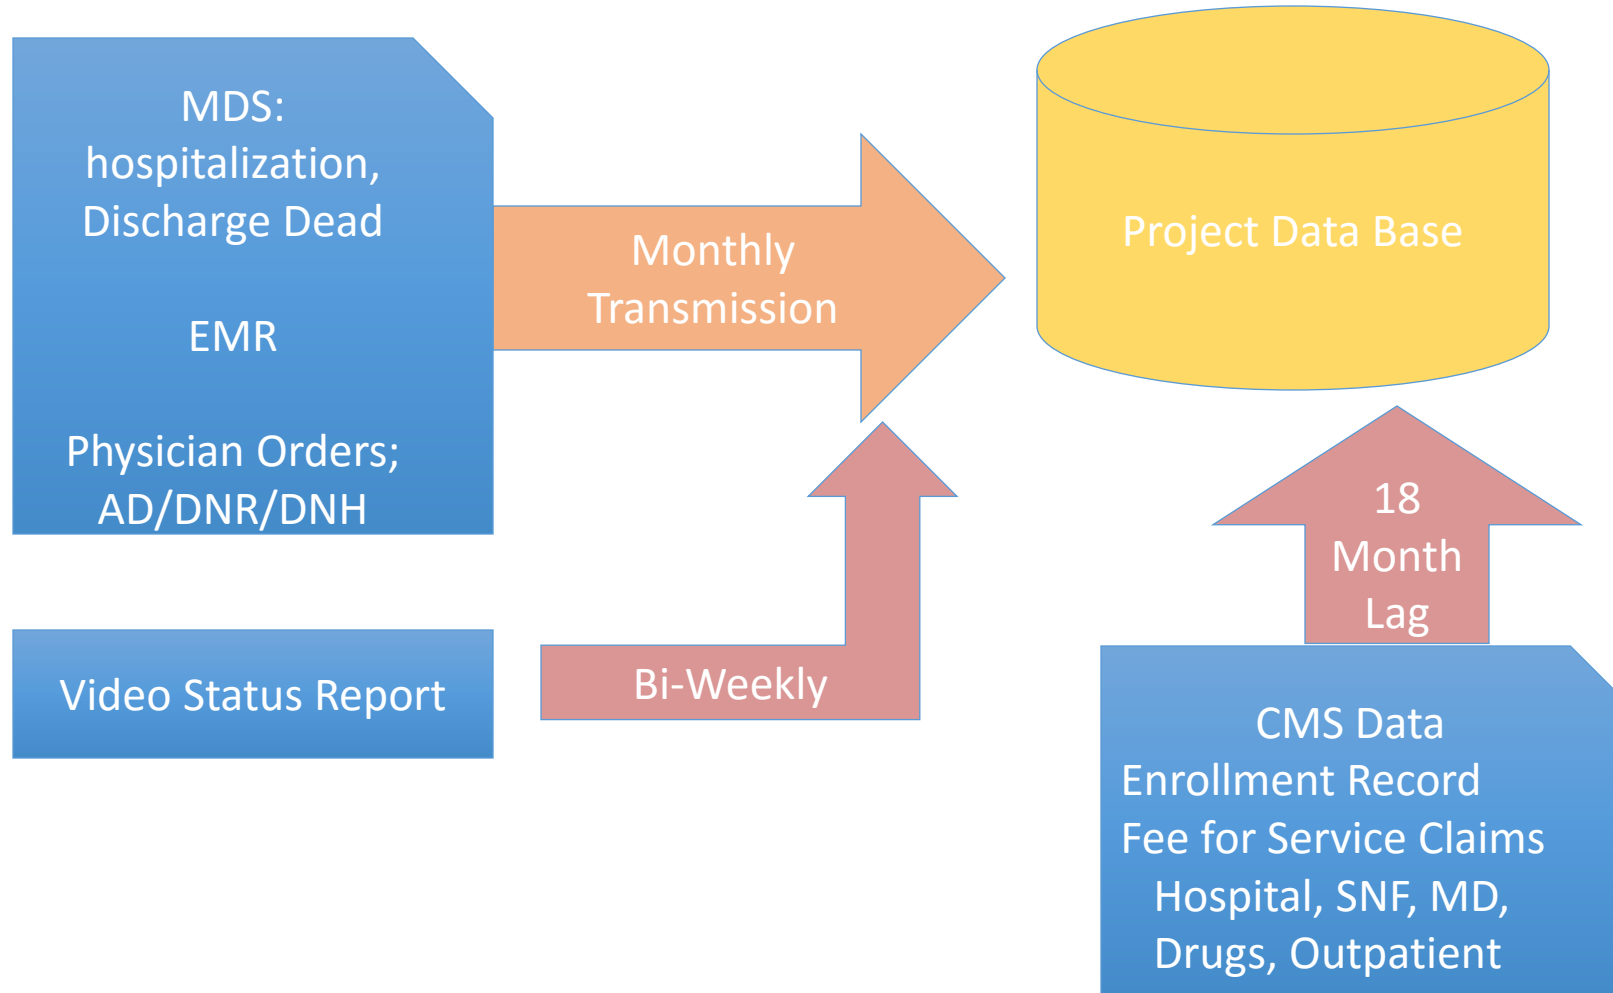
MDS:
hospitalization,
Discharge Dead

EMR

Physician Orders;
AD/DNR/DNH

Monthly Transmission

Project Data Base

Video Status Report

Bi-Weekly

18 Month Lag

CMS Data
Enrollment Record
Fee for Service Claims
Hospital, SNF, MD,
Drugs, Outpatient